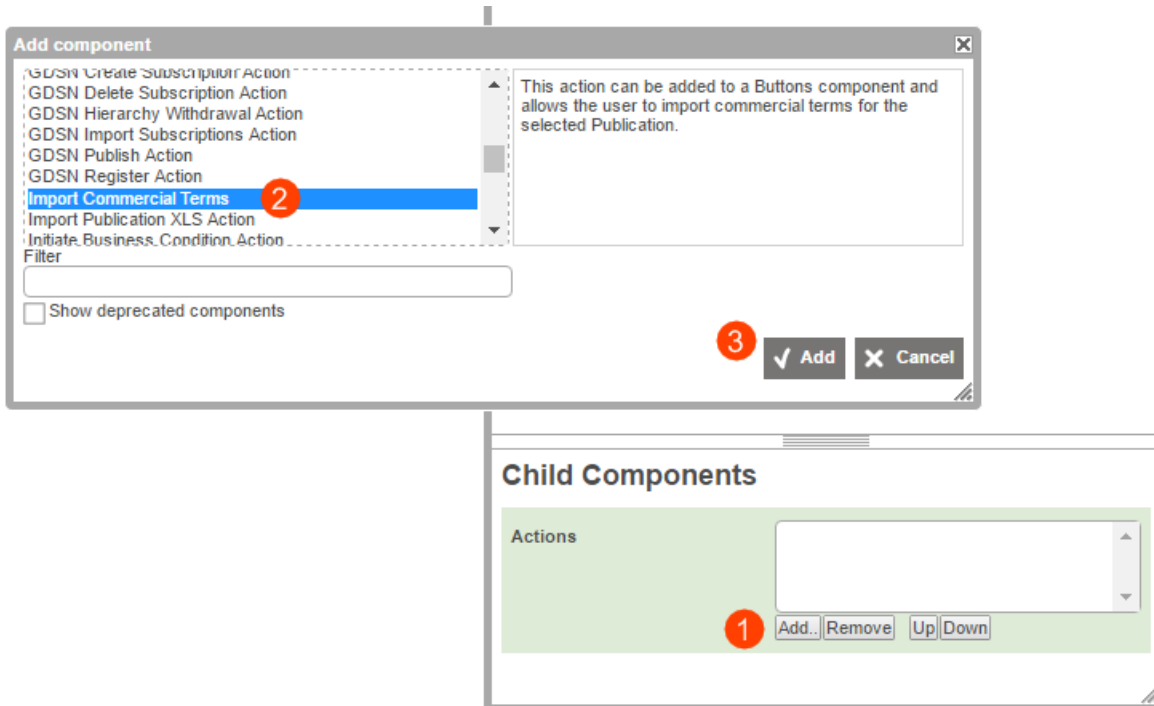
Add component

GDSN Create Subscription Action
GDSN Delete Subscription Action
GDSN Hierarchy Withdrawal Action
GDSN Import Subscriptions Action
GDSN Publish Action
GDSN Register Action
Import Commercial Terms
Import Publication XLS Action
Initiate Business Condition Action

2

This action can be added to a Buttons component and allows the user to import commercial terms for the selected Publication.

Filter

Show deprecated components

3

Add

Cancel

Child Components

Actions

1

Add..

Remove

Up

Down